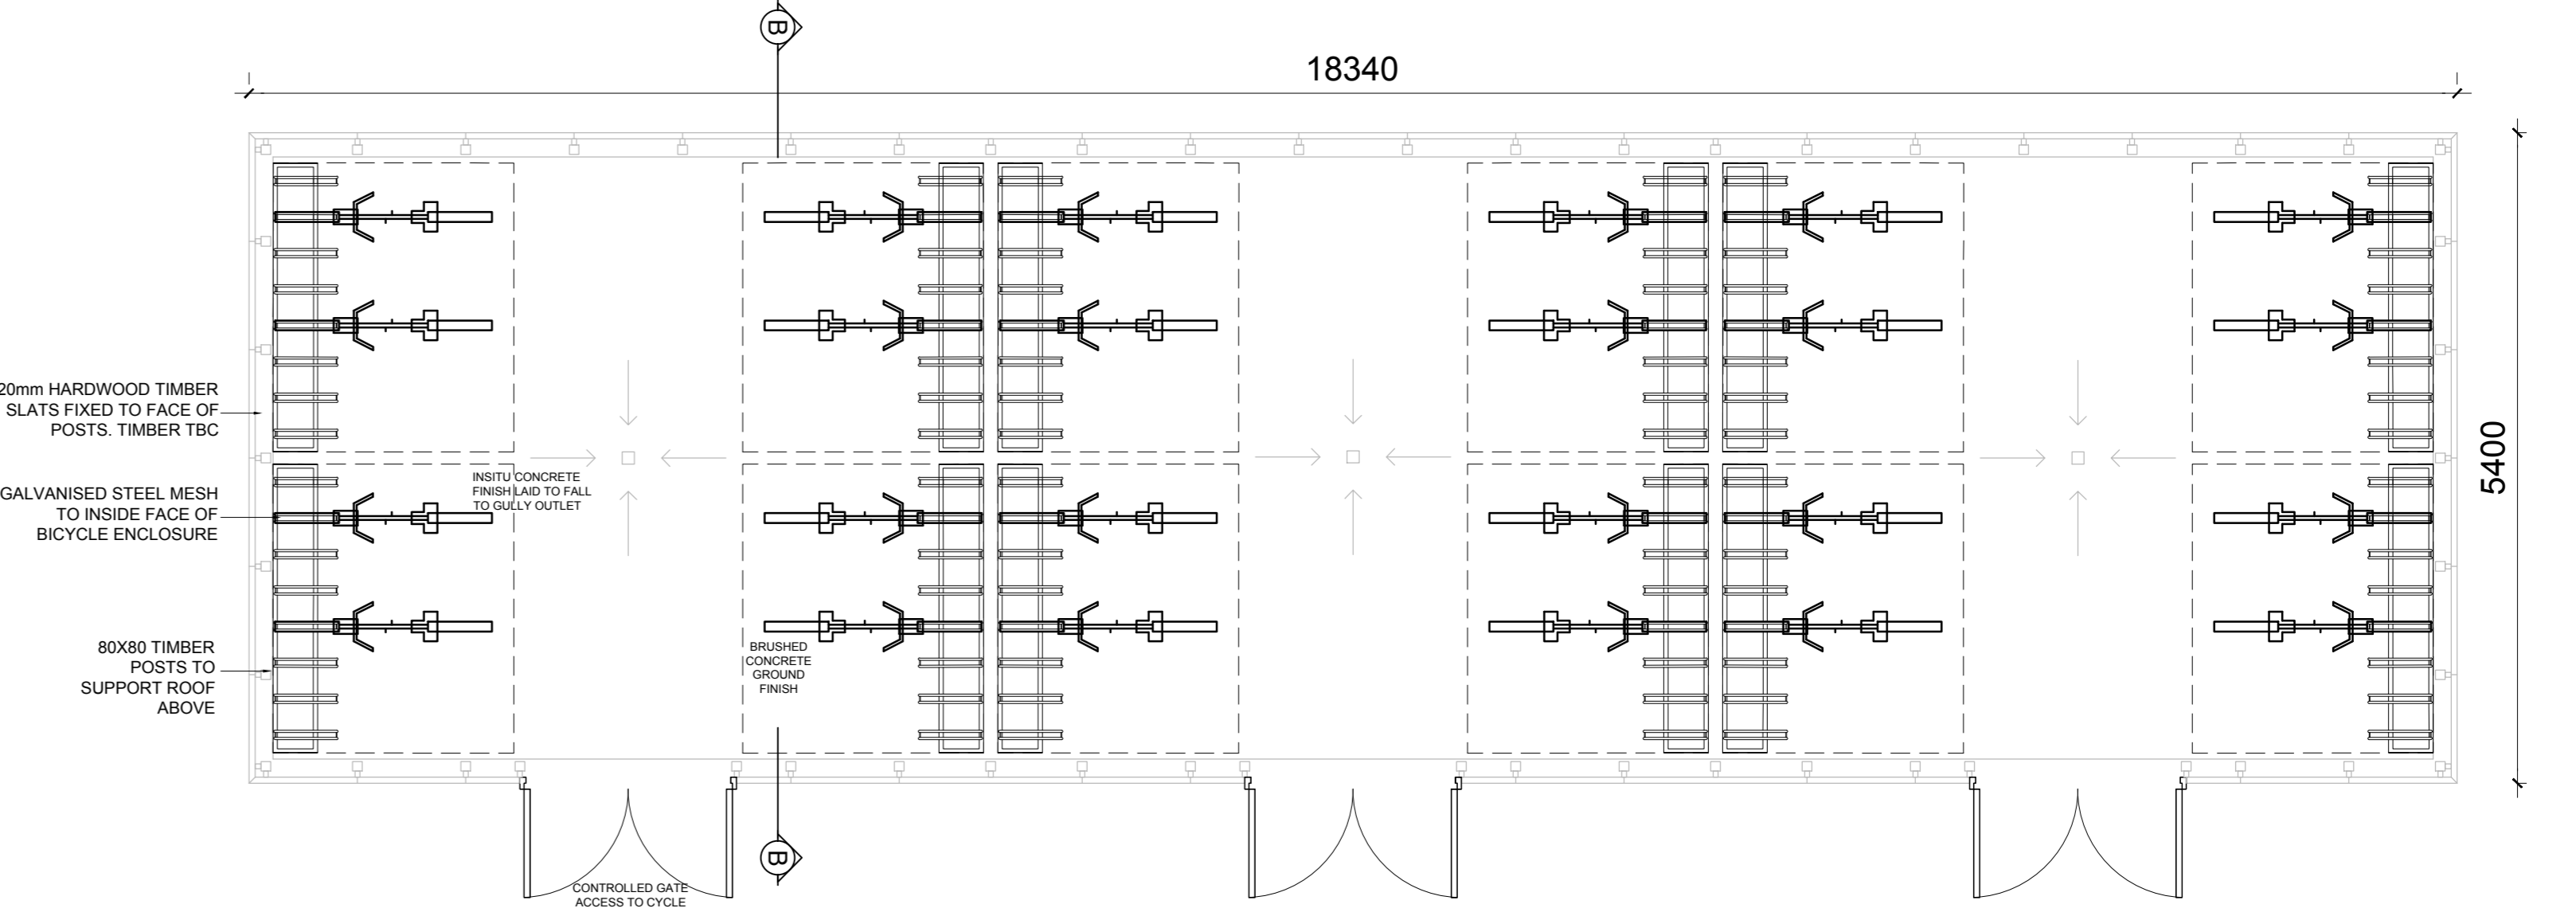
B

18340

20mm HARDWOOD TIMBER SLATS FIXED TO FACE OF POSTS. TIMBER TBC

GALVANISED STEEL MESH TO INSIDE FACE OF BICYCLE ENCLOSURE

80X80 TIMBER POSTS TO SUPPORT ROOF ABOVE

INSITU CONCRETE FINISH LAID TO FALL TO GULLY OUTLET

BRUSHED CONCRETE GROUND FINISH

5400

B

CONTROLLED GATE ACCESS TO CYCLE